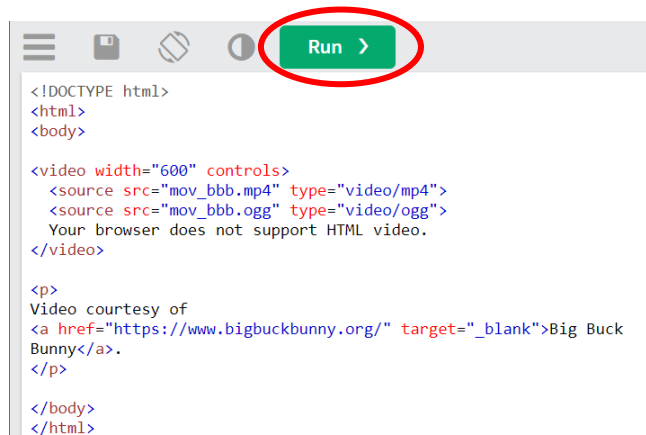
Run ❯

<!DOCTYPE html>
<html>
<body>

<video width="600" controls>
  <source src="mov_bbb.mp4" type="video/mp4">
  <source src="mov_bbb.ogg" type="video/ogg">
  Your browser does not support HTML video.
</video>

<p>
Video courtesy of
<a href="https://www.bigbuckbunny.org/" target="_blank">Big Buck Bunny</a>.
</p>

</body>
</html>